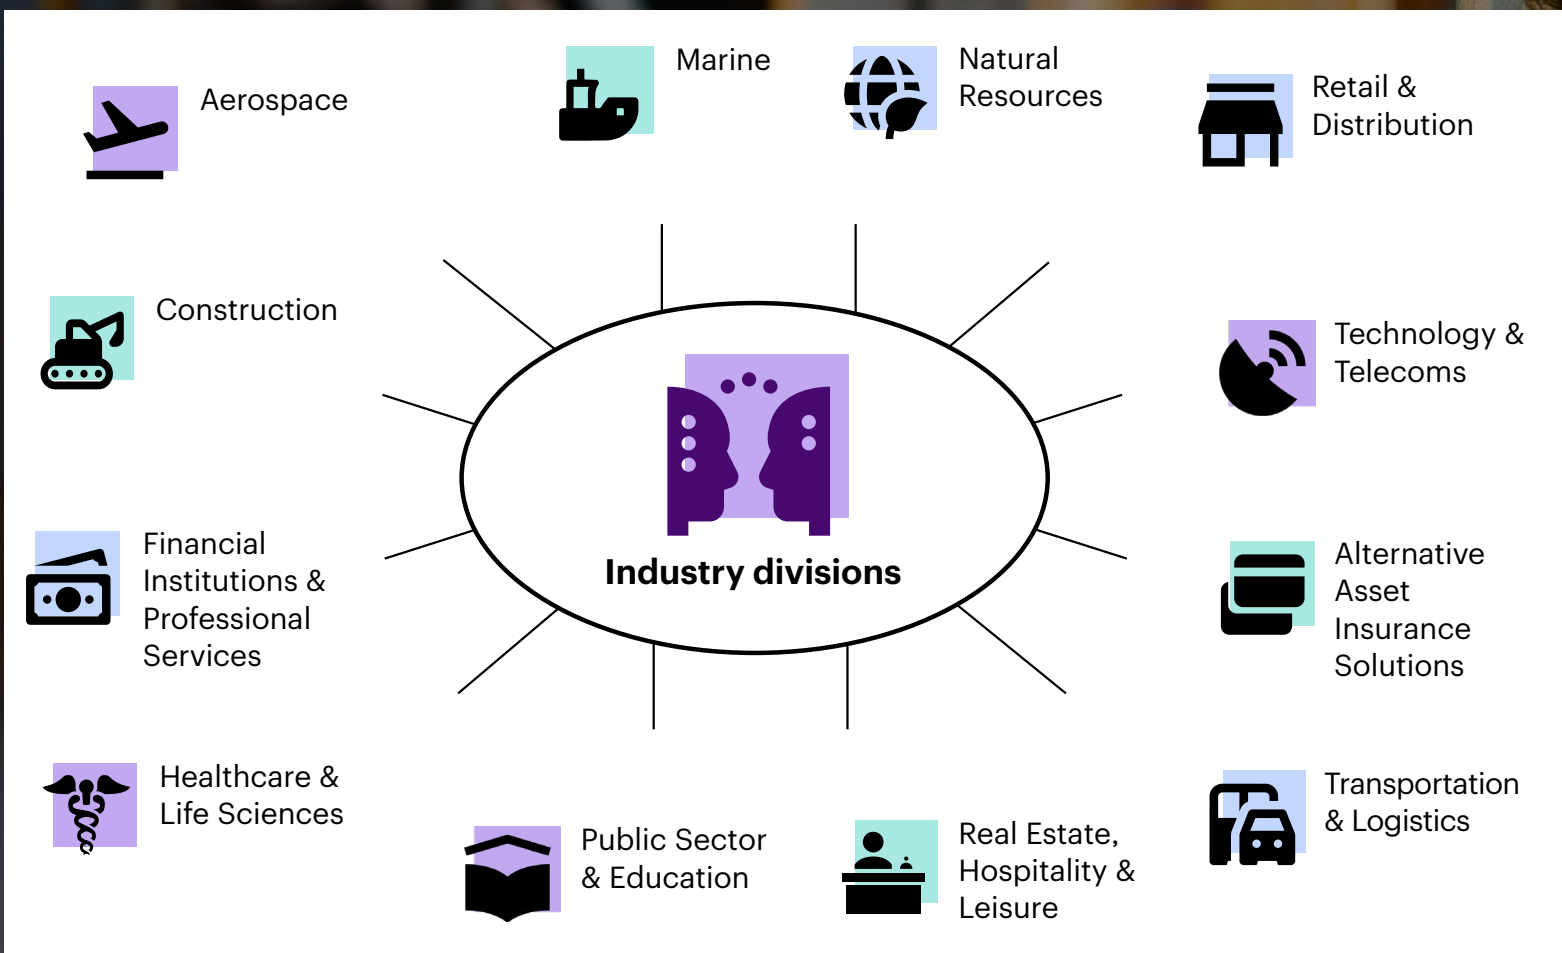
Aerospace

Marine

Natural Resources

Retail & Distribution

Construction

Technology & Telecoms

Industry divisions

Financial Institutions & Professional Services

Alternative Asset Insurance Solutions

Healthcare & Life Sciences

Public Sector & Education

Real Estate, Hospitality & Leisure

Transportation & Logistics